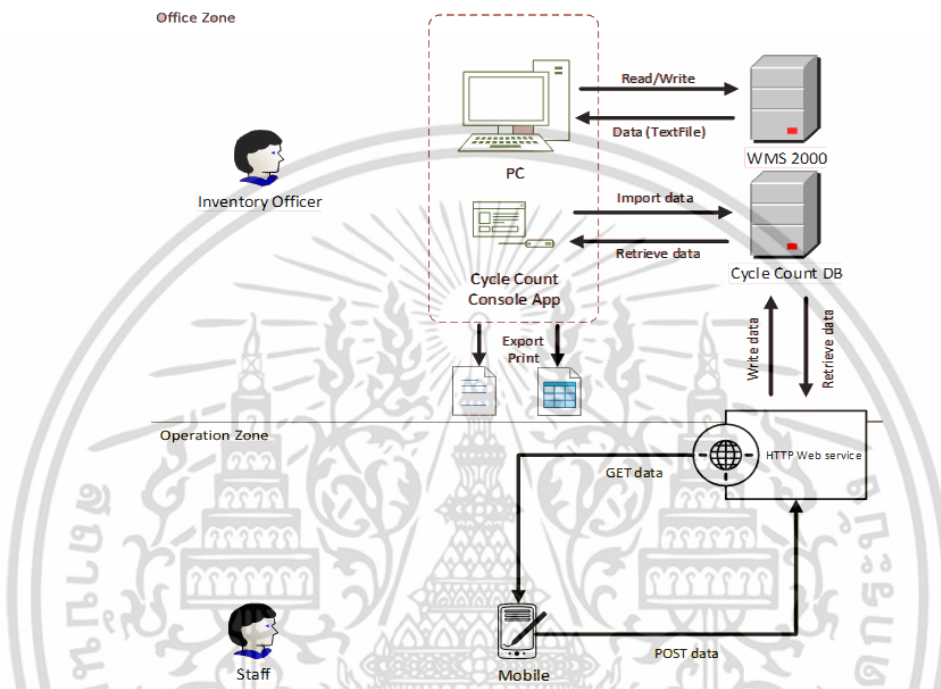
Office Zone

PC

Read/Write

Data (TextFile)

WMS 2000

Inventory Officer

Import data

Retrieve data

Cycle Count DB

Cycle Count Console App

Export

Print

Write data

Retrieve data

Operation Zone

GET data

HTTP Web service

Staff

Mobile

POST data